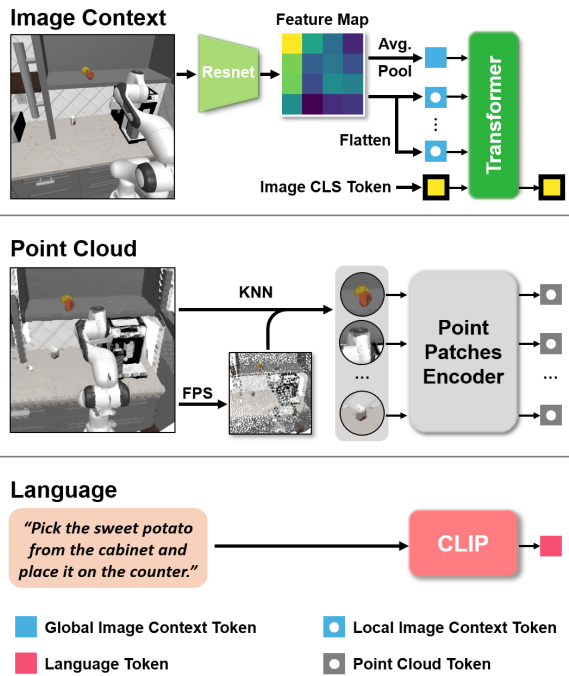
Image Context

Resnet

Feature Map

Avg. Pool

Flatten

Transformer

Image CLS Token

Point Cloud

KNN

FPS

...

Point Patches Encoder

...

Language

"Pick the sweet potato from the cabinet and place it on the counter."

CLIP

Global Image Context Token

Local Image Context Token

Language Token

Point Cloud Token